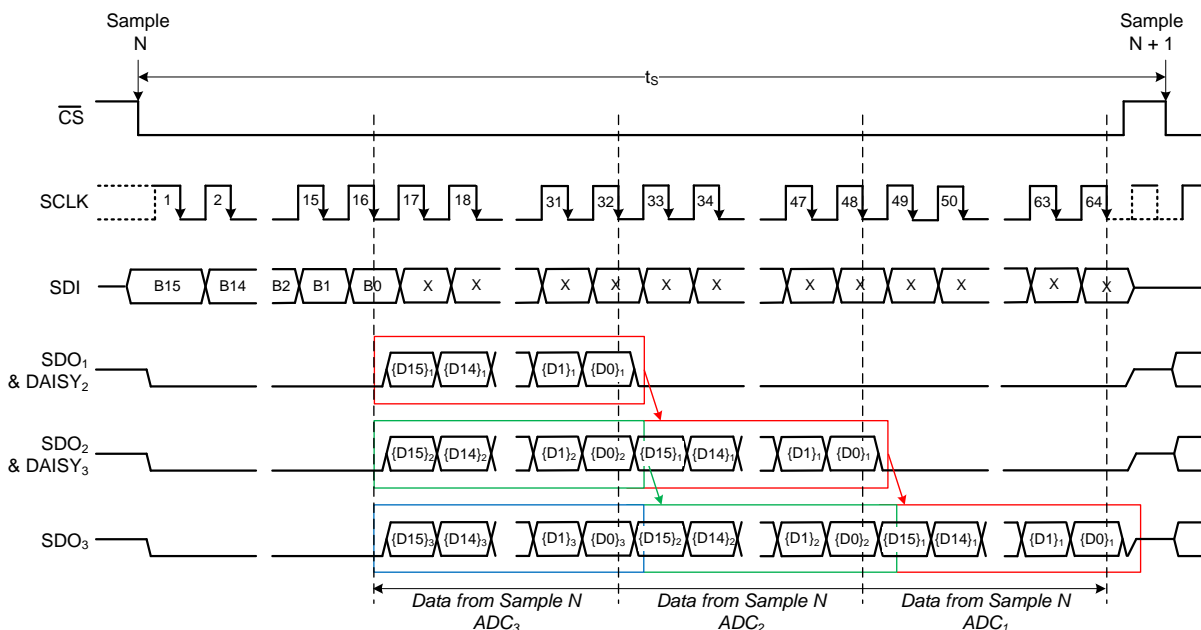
Sample N

Sample N + 1

$t_S$

$\overline{CS}$

SCLK

1 2 15 16 17 18 31 32 33 34 47 48 49 50 63 64

SDI

B15 B14 B2 B1 B0 X X X X X X X X X X X X

$SDO_1$ & $DAISY_2$

$\{D15\}_1$ $\{D14\}_1$ $\{D1\}_1$ $\{D0\}_1$

$SDO_2$ & $DAISY_3$

$\{D15\}_2$ $\{D14\}_2$ $\{D1\}_2$ $\{D0\}_2$ $\{D15\}_1$ $\{D14\}_1$ $\{D1\}_1$ $\{D0\}_1$

$SDO_3$

$\{D15\}_3$ $\{D14\}_3$ $\{D1\}_3$ $\{D0\}_3$ $\{D15\}_2$ $\{D14\}_2$ $\{D1\}_2$ $\{D0\}_2$ $\{D15\}_1$ $\{D14\}_1$ $\{D1\}_1$ $\{D0\}_1$

Data from Sample N $ADC_3$

Data from Sample N $ADC_2$

Data from Sample N $ADC_1$